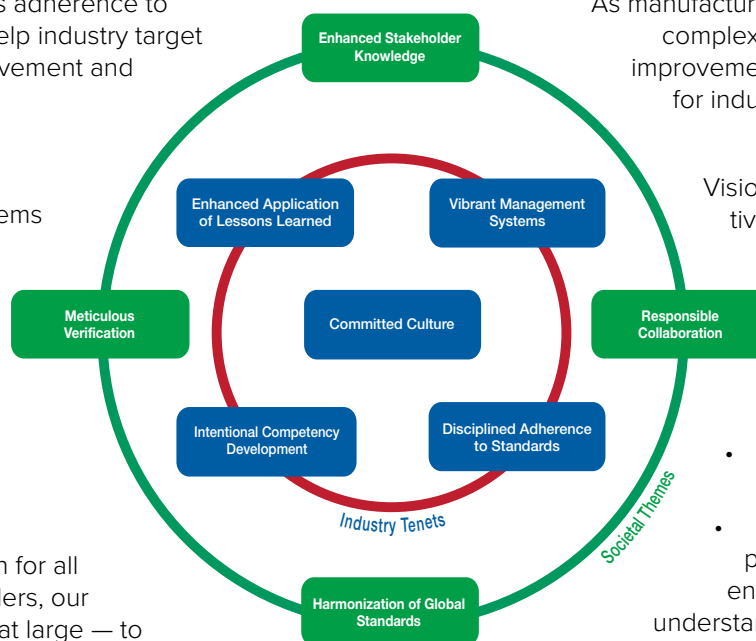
s adherence to
elp industry target
vement and

ems

n for all
ers, our
at large — to

Enhanced Stakeholder Knowledge

Enhanced Application of Lessons Learned

Vibrant Management Systems

Meticulous Verification

Committed Culture

Responsible Collaboration

Intentional Competency Development

Disciplined Adherence to Standards

Industry Tenets

Societal Themes

Harmonization of Global Standards

As manufactu
complex
improveme
for indu

Visio
tiv

•

•
p
en
understa